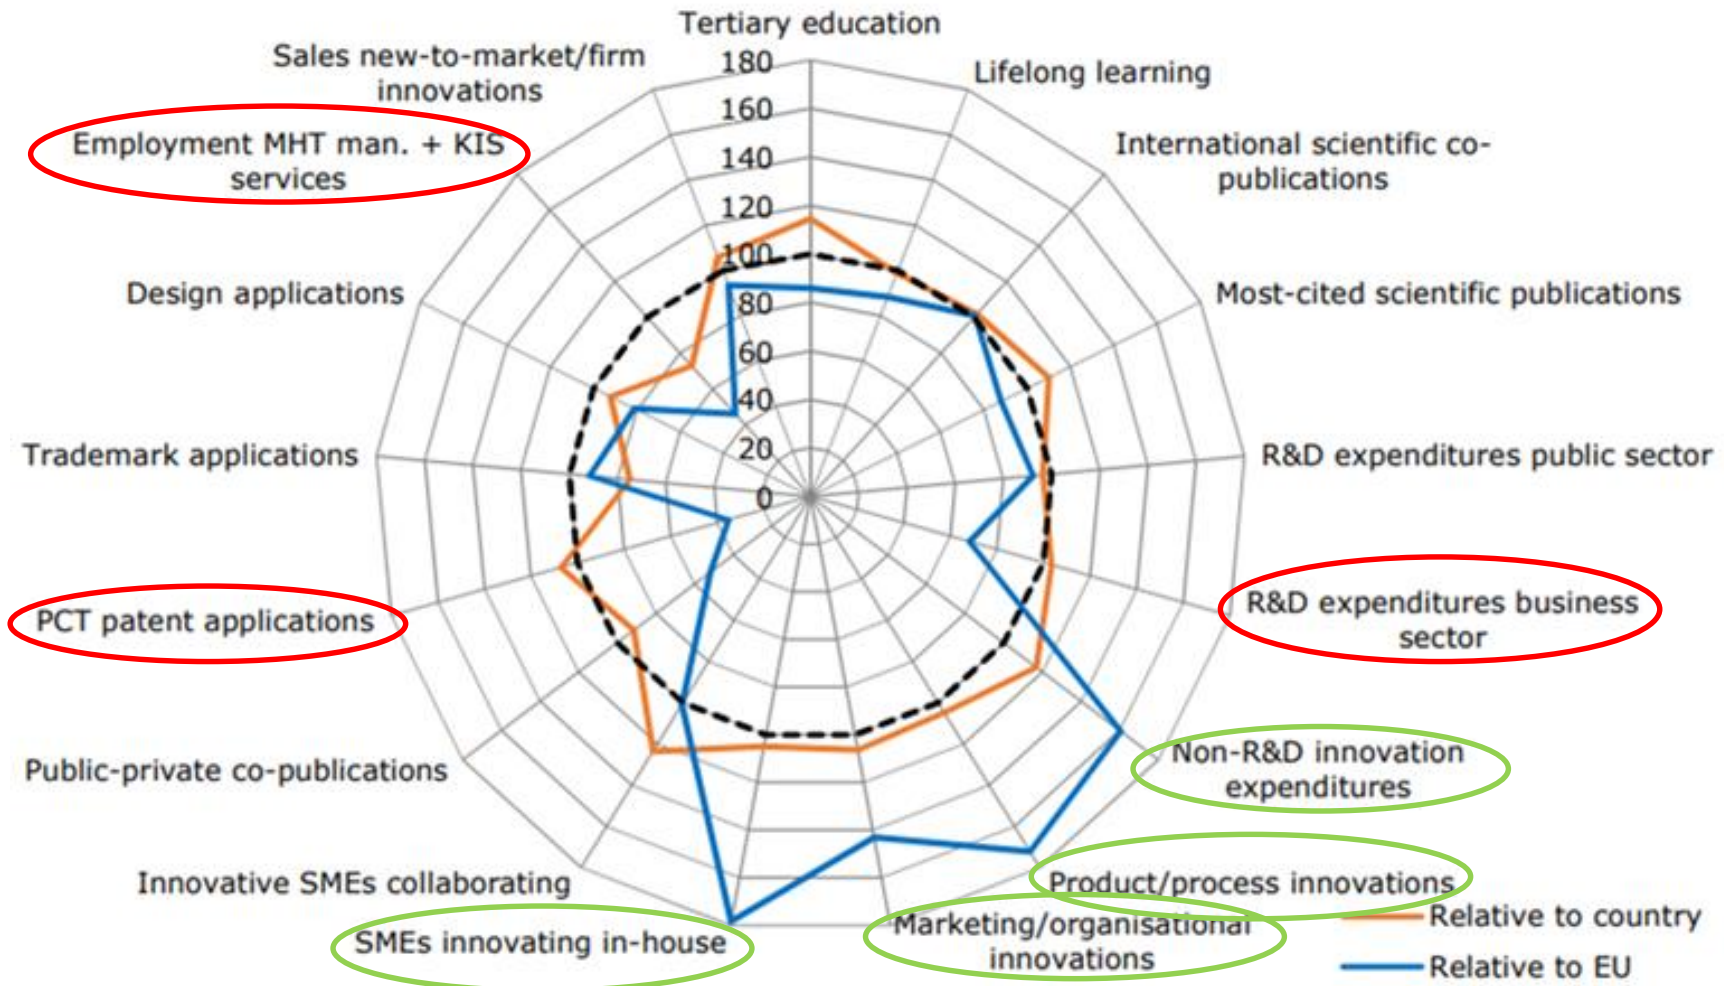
Tertiary education
Lifelong learning
International scientific co-publications
Most-cited scientific publications
R&D expenditures public sector
R&D expenditures business sector
Non-R&D innovation expenditures
Product/process innovations
Marketing/organisational innovations
SMEs innovating in-house
Innovative SMEs collaborating
Public-private co-publications
PCT patent applications
Trademark applications
Design applications
Employment MHT man. + KIS services
Sales new-to-market/firm innovations

180
160
140
120
100
80
60
40
20
0

Relative to country
Relative to EU